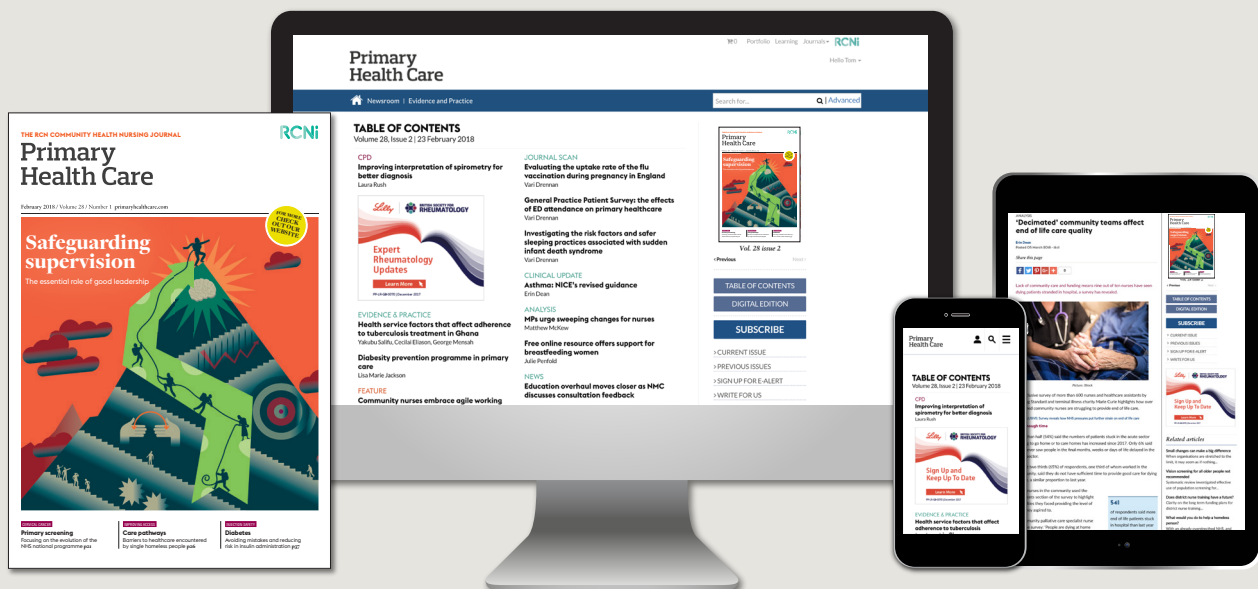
THE RCN COMMUNITY HEALTH NURSING JOURNAL
RCNi
Primary Health Care
February 2018 / Volume 28 / Number 1 primaryhealthcare.com
FOR MORE CHECK OUT OUR WEBSITE
Safeguarding supervision
The essential role of good leadership
CERVICAL CANCER
Primary screening
Focusing on the evolution of the NHS national programme p12
IMPROVING ACCESS
Care pathways
Barriers to healthcare encountered by single homeless people p26
INJECTION SAFETY
Diabetes
Avoiding mistakes and reducing risk in insulin administration p37

0 Portfolio Learning Journals RCNi
Primary Health Care
Hello Tom
Newsroom | Evidence and Practice
Search for... | Advanced
TABLE OF CONTENTS
Volume 28, Issue 2 | 23 February 2018
CPD
Improving interpretation of spirometry for better diagnosis
Laura Rush
Lilly BRITISH SOCIETY FOR RHEUMATOLOGY
Expert Rheumatology Updates
Learn More
EVIDENCE & PRACTICE
Health service factors that affect adherence to tuberculosis treatment in Ghana
Yakubu Salifu, Cecilia Eliason, George Mensah
Diabesity prevention programme in primary care
Lisa Marie Jackson
FEATURE
Community nurses embrace agile working
JOURNAL SCAN
Evaluating the uptake rate of the flu vaccination during pregnancy in England
Vari Drennan
General Practice Patient Survey: the effects of ED attendance on primary healthcare
Vari Drennan
Investigating the risk factors and safer sleeping practices associated with sudden infant death syndrome
Vari Drennan
CLINICAL UPDATE
Asthma: NICE's revised guidance
Erin Dean
ANALYSIS
MPs urge sweeping changes for nurses
Matthew McKew
Free online resource offers support for breastfeeding women
Julie Penfold
NEWS
Education overhaul moves closer as NMC discusses consultation feedback
Vol. 28 issue 2
Previous
Next
TABLE OF CONTENTS
DIGITAL EDITION
SUBSCRIBE
CURRENT ISSUE
PREVIOUS ISSUES
SIGN UP FOR E-ALERT
WRITE FOR US

Primary Health Care
TABLE OF CONTENTS
Volume 28, Issue 2 | 23 February 2018
CPD
Improving interpretation of spirometry for better diagnosis
Laura Rush
Lilly RHEUMATOLOGY
Sign Up and Keep Up To Date
Learn More
EVIDENCE & PRACTICE
Health service factors that affect adherence to tuberculosis

ANALYSIS
'Decimated' community teams affect end of life care quality
Erin Dean
Share this page
TABLE OF CONTENTS
DIGITAL EDITION
SUBSCRIBE
CURRENT ISSUE
PREVIOUS ISSUES
SIGN UP FOR E-ALERT
WRITE FOR US
Sign Up and Keep Up To Date
Related articles
54%